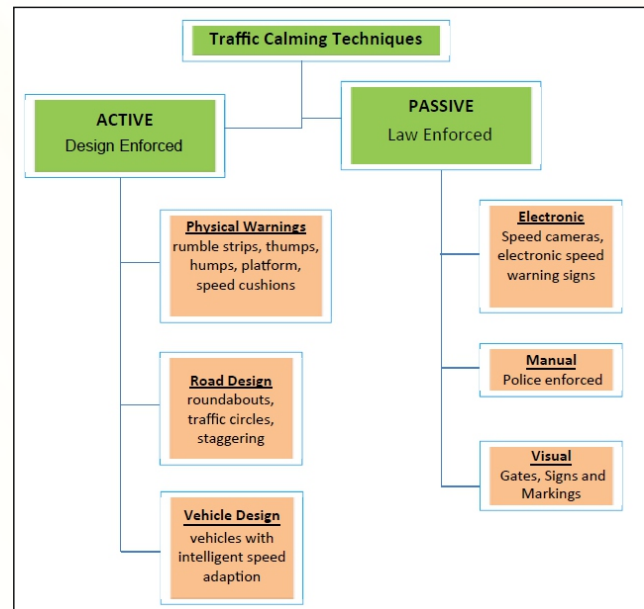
Traffic Calming Techniques

ACTIVE
Design Enforced

PASSIVE
Law Enforced

Physical Warnings
rumble strips, thumps, humps, platform, speed cushions

Road Design
roundabouts, traffic circles, staggering

Vehicle Design
vehicles with intelligent speed adaption

Electronic
Speed cameras, electronic speed warning signs

Manual
Police enforced

Visual
Gates, Signs and Markings